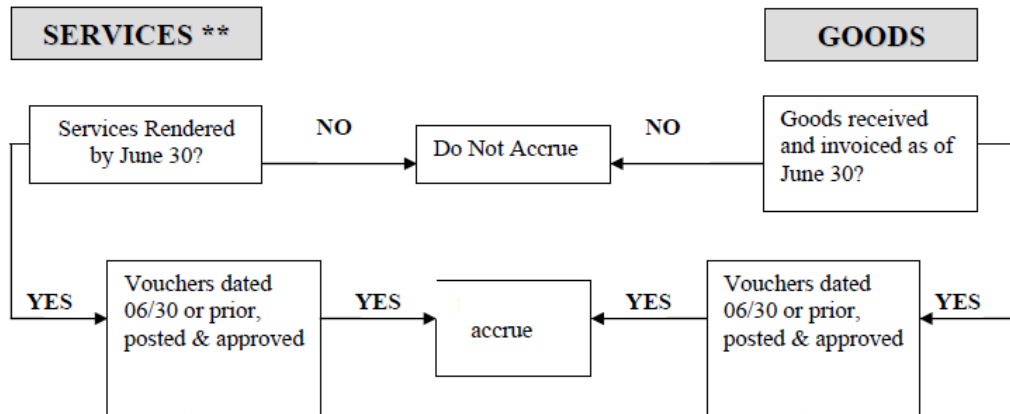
SERVICES **

GOODS

Services Rendered by June 30?

NO

Do Not Accrue

NO

Goods received and invoiced as of June 30?

YES

Vouchers dated 06/30 or prior, posted & approved

YES

accrue

YES

Vouchers dated 06/30 or prior, posted & approved

YES